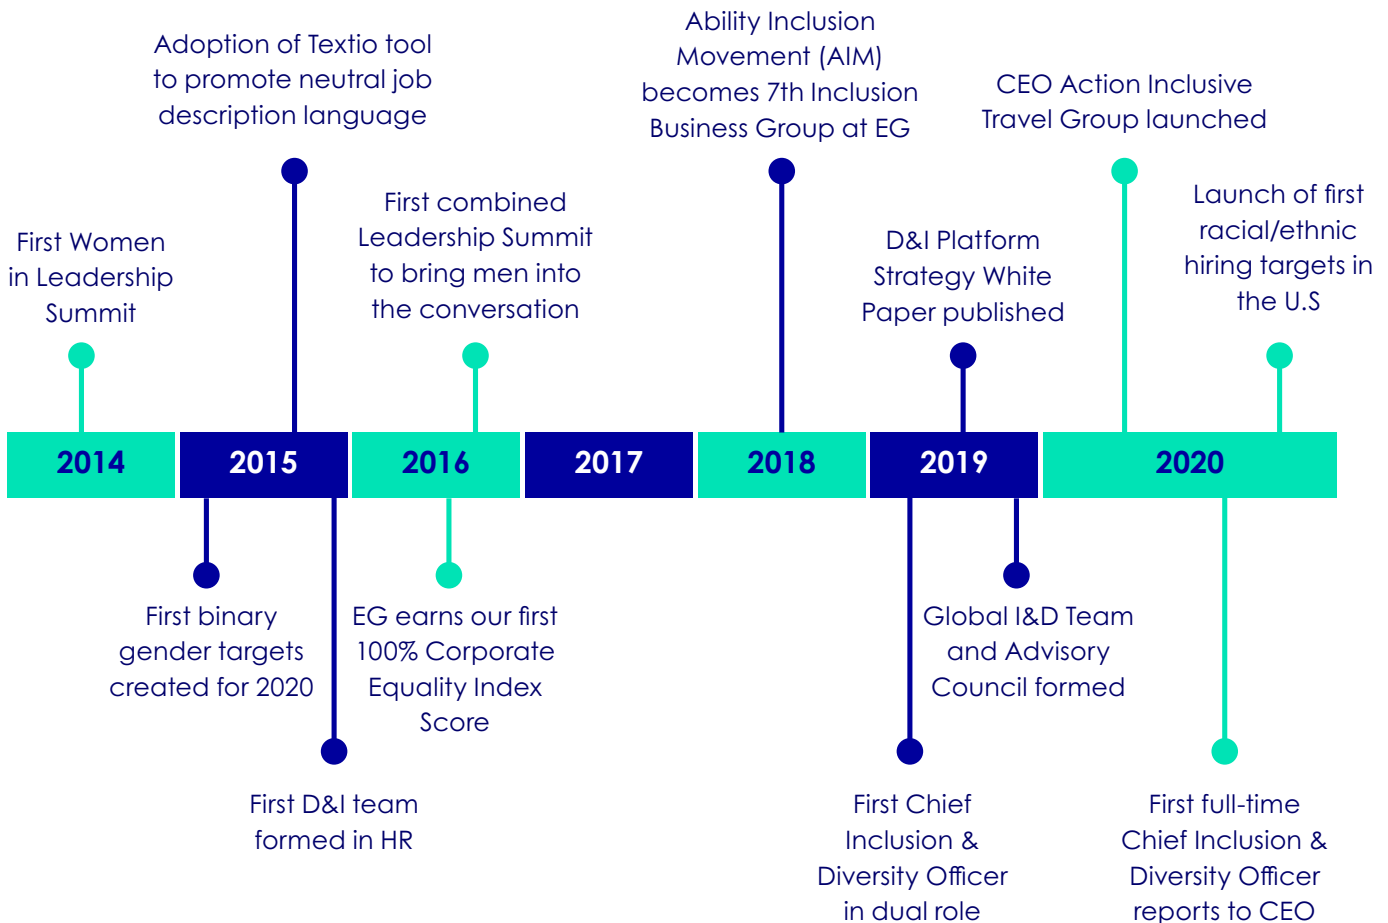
Adoption of Textio tool to promote neutral job description language

Ability Inclusion Movement (AIM) becomes 7th Inclusion Business Group at EG

CEO Action Inclusive Travel Group launched

First Women in Leadership Summit

First combined Leadership Summit to bring men into the conversation

D&I Platform Strategy White Paper published

Launch of first racial/ethnic hiring targets in the U.S

| 2014 | 2015 | 2016 | 2017 | 2018 | 2019 | 2020 |
|---|---|---|---|---|---|---|

First binary gender targets created for 2020

First D&I team formed in HR

EG earns our first 100% Corporate Equality Index Score

Global I&D Team and Advisory Council formed

First Chief Inclusion & Diversity Officer in dual role

First full-time Chief Inclusion & Diversity Officer reports to CEO